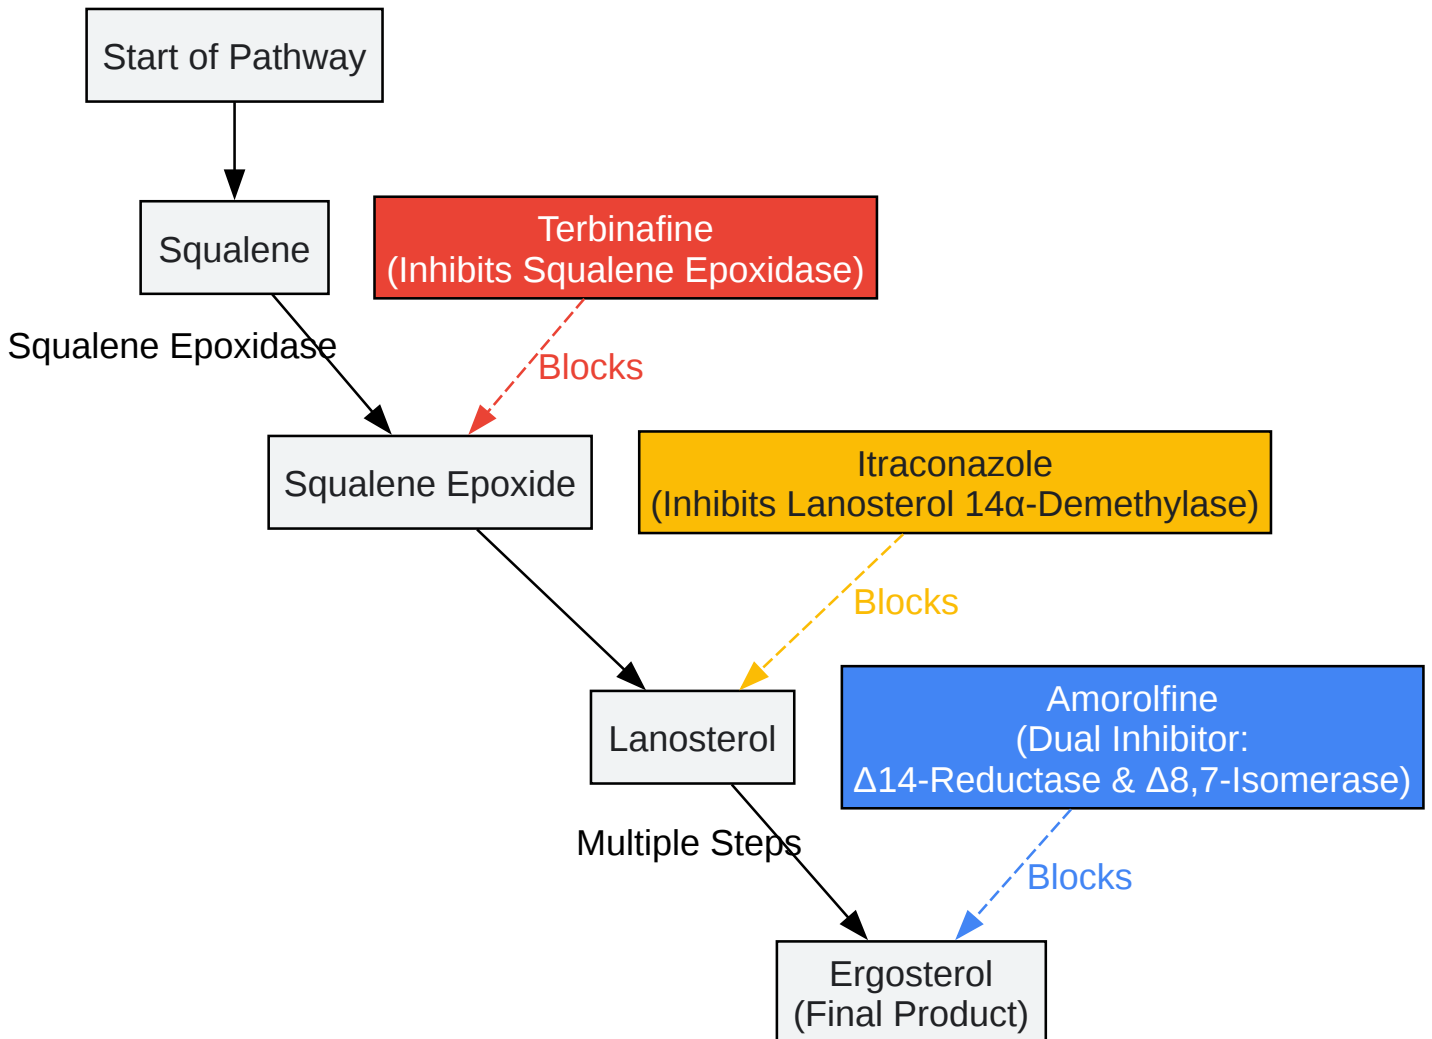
Start of Pathway

Squalene

Terbinafine
(Inhibits Squalene Epoxidase)

Squalene Epoxidase

Blocks

Squalene Epoxide

Itraconazole
(Inhibits Lanosterol 14α-Demethylase)

Blocks

Lanosterol

Amorolfine
(Dual Inhibitor:
Δ14-Reductase & Δ8,7-Isomerase)

Multiple Steps

Blocks

Ergosterol
(Final Product)